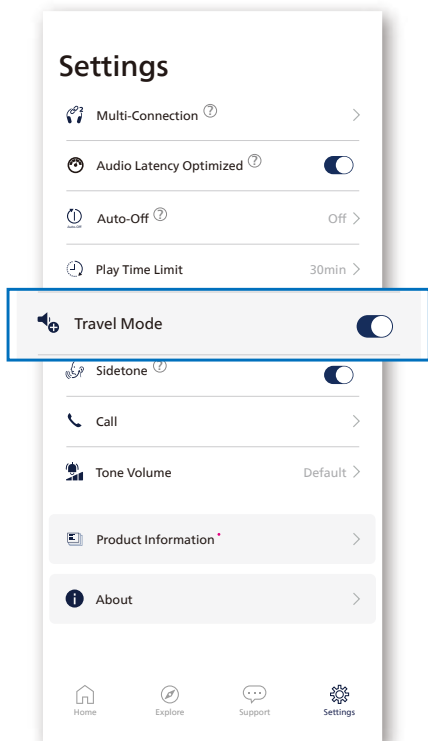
Settings

Multi-Connection ⓘ >

Audio Latency Optimized ⓘ

Auto-Off ⓘ Off >

Play Time Limit 30min >

Travel Mode

Sidetone ⓘ

Call >

Tone Volume Default >

Product Information• >

About >

Home Explore Support Settings